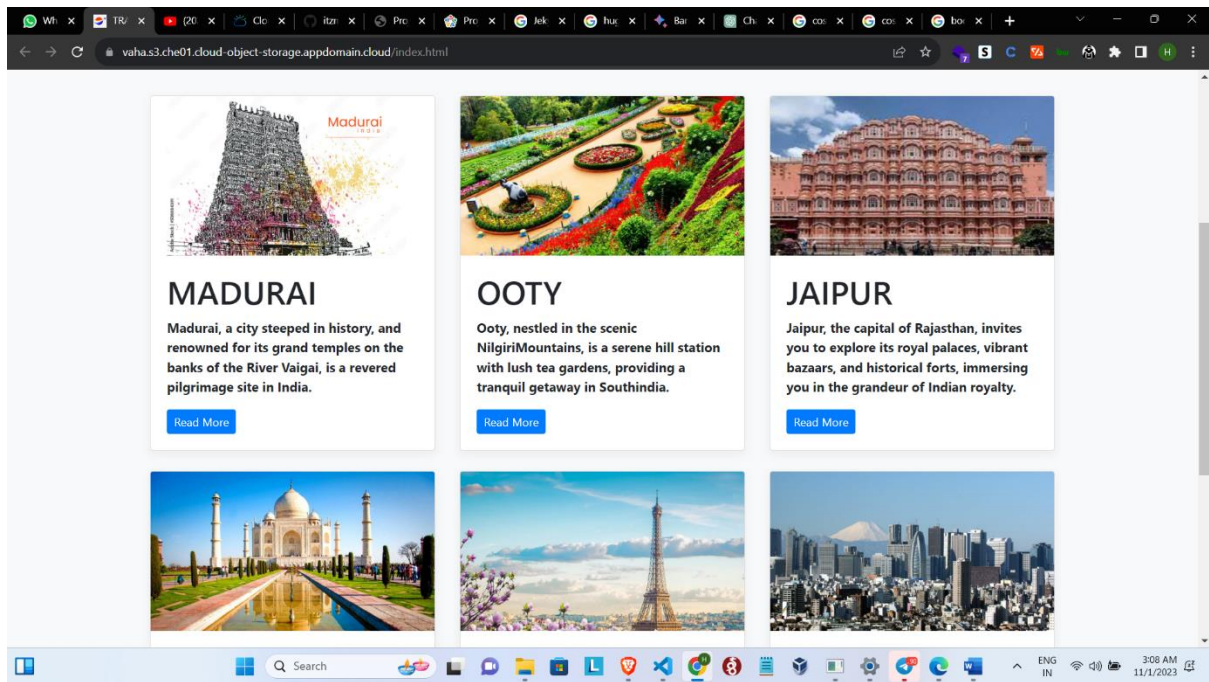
Wh × TR/ × (20 × Clo × itzr × Pro × Pro × Jek × hug × Bar × Ch × cos × cos × bo × +

vaha.s3.che01.cloud-object-storage.appdomain.cloud/index.html

Madurai
India

MADURAI

Madurai, a city steeped in history, and renowned for its grand temples on the banks of the River Vaigai, is a revered pilgrimage site in India.

Read More

OOTY

Ooty, nestled in the scenic NilgiriMountains, is a serene hill station with lush tea gardens, providing a tranquil getaway in Southindia.

Read More

JAIPUR

Jaipur, the capital of Rajasthan, invites you to explore its royal palaces, vibrant bazaars, and historical forts, immersing you in the grandeur of Indian royalty.

Read More

Search

ENG
IN

3:08 AM
11/1/2023